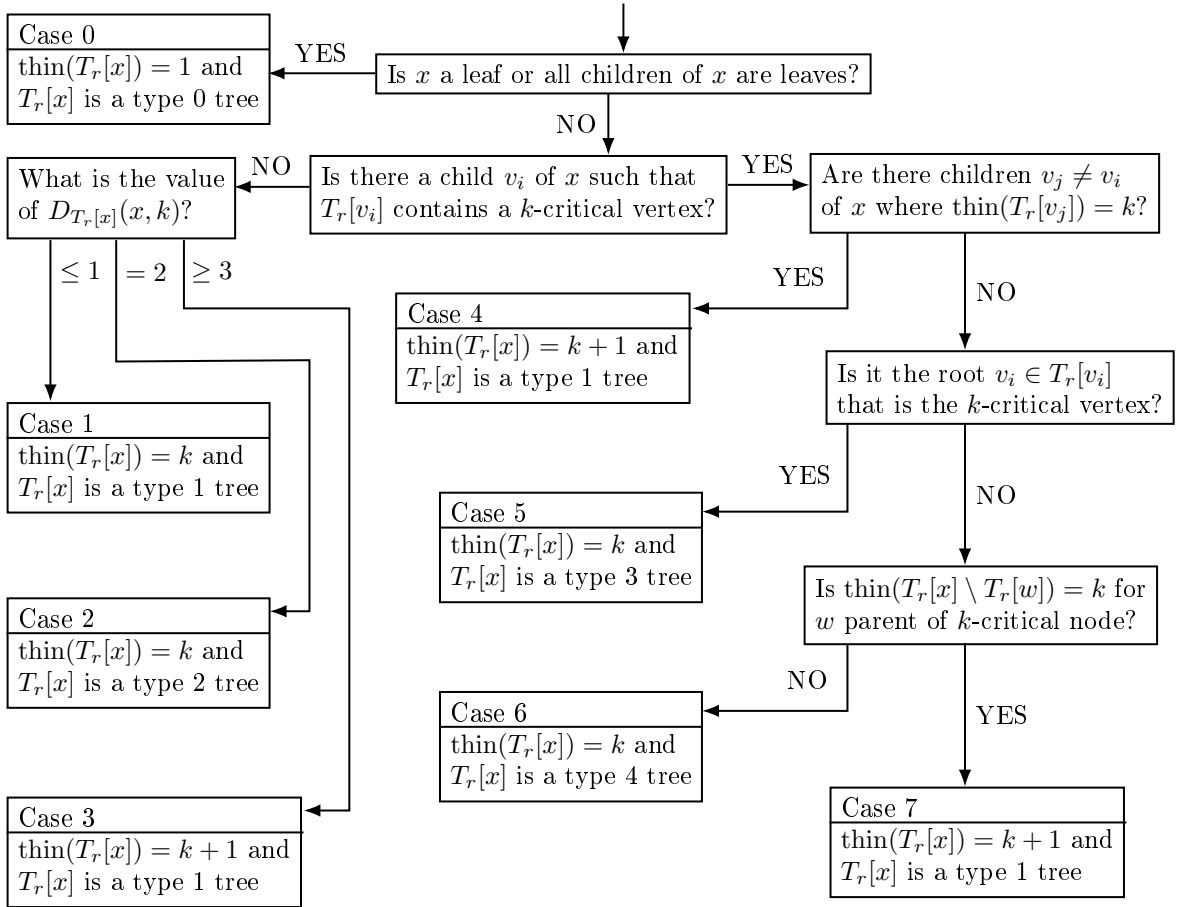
Case 0
$\text{thin}(T_r[x]) = 1$ and $T_r[x]$ is a type 0 tree

YES

Is $x$ a leaf or all children of $x$ are leaves?

NO

What is the value of $D_{T_r[x]}(x, k)$?

NO

Is there a child $v_i$ of $x$ such that $T_r[v_i]$ contains a $k$-critical vertex?

YES

Are there children $v_j \neq v_i$ of $x$ where $\text{thin}(T_r[v_j]) = k$?

$\leq 1$
$= 2$
$\geq 3$

YES

Case 4
$\text{thin}(T_r[x]) = k + 1$ and $T_r[x]$ is a type 1 tree

NO

Is it the root $v_i \in T_r[v_i]$ that is the $k$-critical vertex?

Case 1
$\text{thin}(T_r[x]) = k$ and $T_r[x]$ is a type 1 tree

YES

Case 5
$\text{thin}(T_r[x]) = k$ and $T_r[x]$ is a type 3 tree

NO

Is $\text{thin}(T_r[x] \setminus T_r[w]) = k$ for $w$ parent of $k$-critical node?

Case 2
$\text{thin}(T_r[x]) = k$ and $T_r[x]$ is a type 2 tree

NO

Case 6
$\text{thin}(T_r[x]) = k$ and $T_r[x]$ is a type 4 tree

YES

Case 3
$\text{thin}(T_r[x]) = k + 1$ and $T_r[x]$ is a type 1 tree

Case 7
$\text{thin}(T_r[x]) = k + 1$ and $T_r[x]$ is a type 1 tree